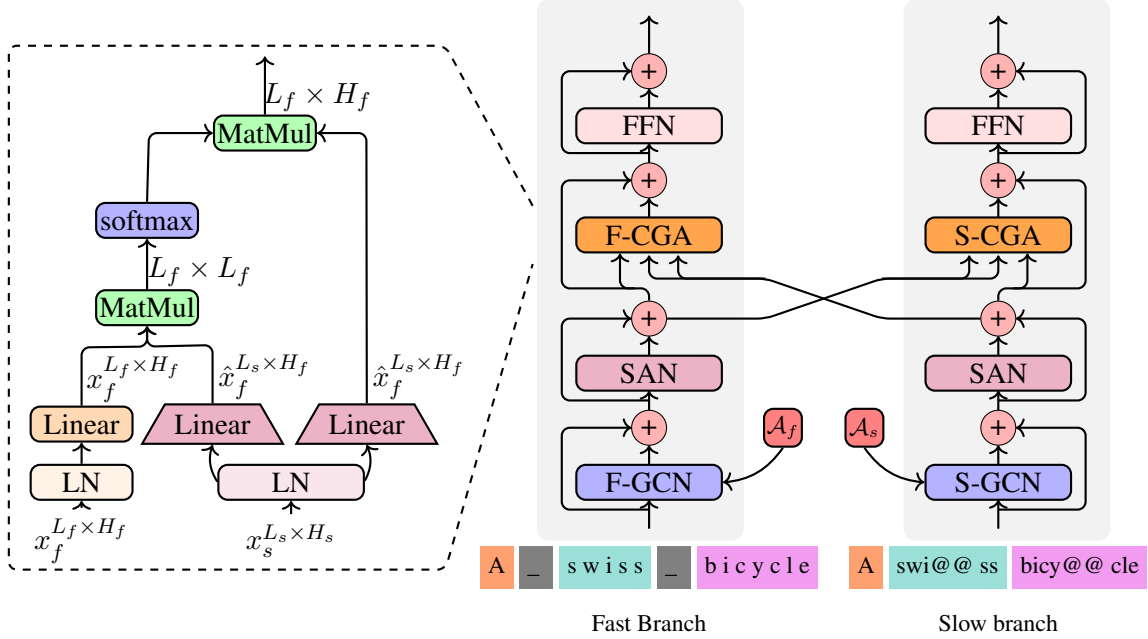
$L_f \times H_f$

MatMul

softmax

$L_f \times L_f$

MatMul

$x_f^{L_f \times H_f}$

$\hat{x}_f^{L_s \times H_f}$

$\hat{x}_f^{L_s \times H_f}$

Linear

Linear

Linear

LN

LN

$x_f^{L_f \times H_f}$

$x_s^{L_s \times H_s}$

+

FFN

+

F-CGA

+

SAN

+

F-GCN

$\mathcal{A}_f$

+

FFN

+

S-CGA

+

SAN

+

S-GCN

$\mathcal{A}_s$

A _ s w i s s _ b i c y c l e

A swi@@ ss bicy@@ cle

Fast Branch

Slow branch